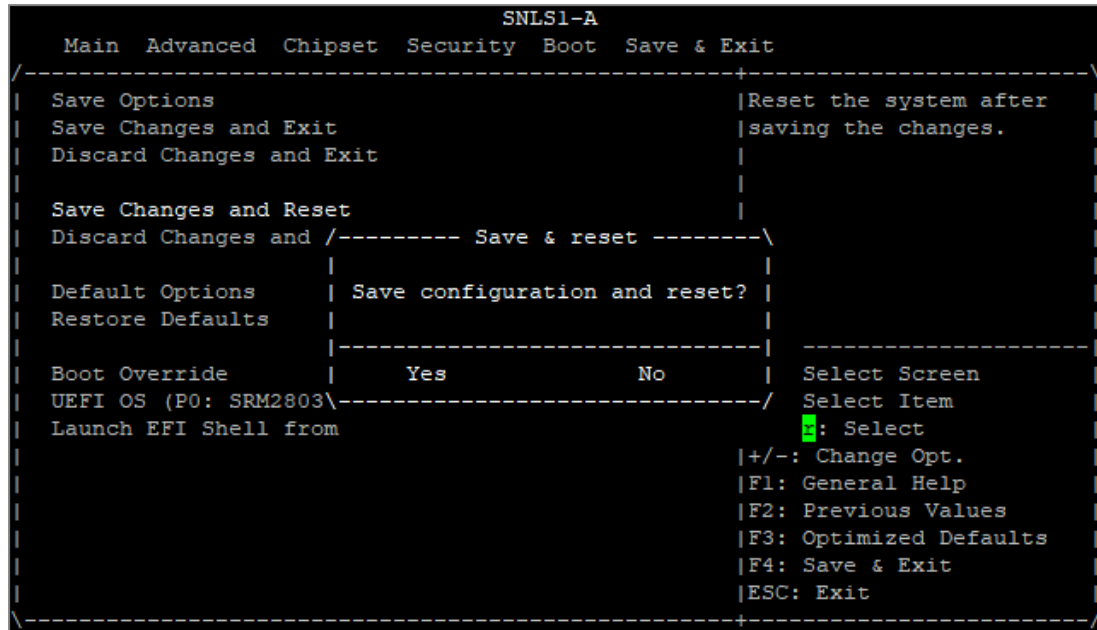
SNLS1-A

Main Advanced Chipset Security Boot Save & Exit

Save Options
Save Changes and Exit
Discard Changes and Exit

Save Changes and Reset
Discard Changes and

Default Options
Restore Defaults

Boot Override
UEFI OS (P0: SRM2803
Launch EFI Shell from

Save & reset

Save configuration and reset?

Yes No

Reset the system after saving the changes.

Select Screen
Select Item
r: Select
+/-: Change Opt.
F1: General Help
F2: Previous Values
F3: Optimized Defaults
F4: Save & Exit
ESC: Exit